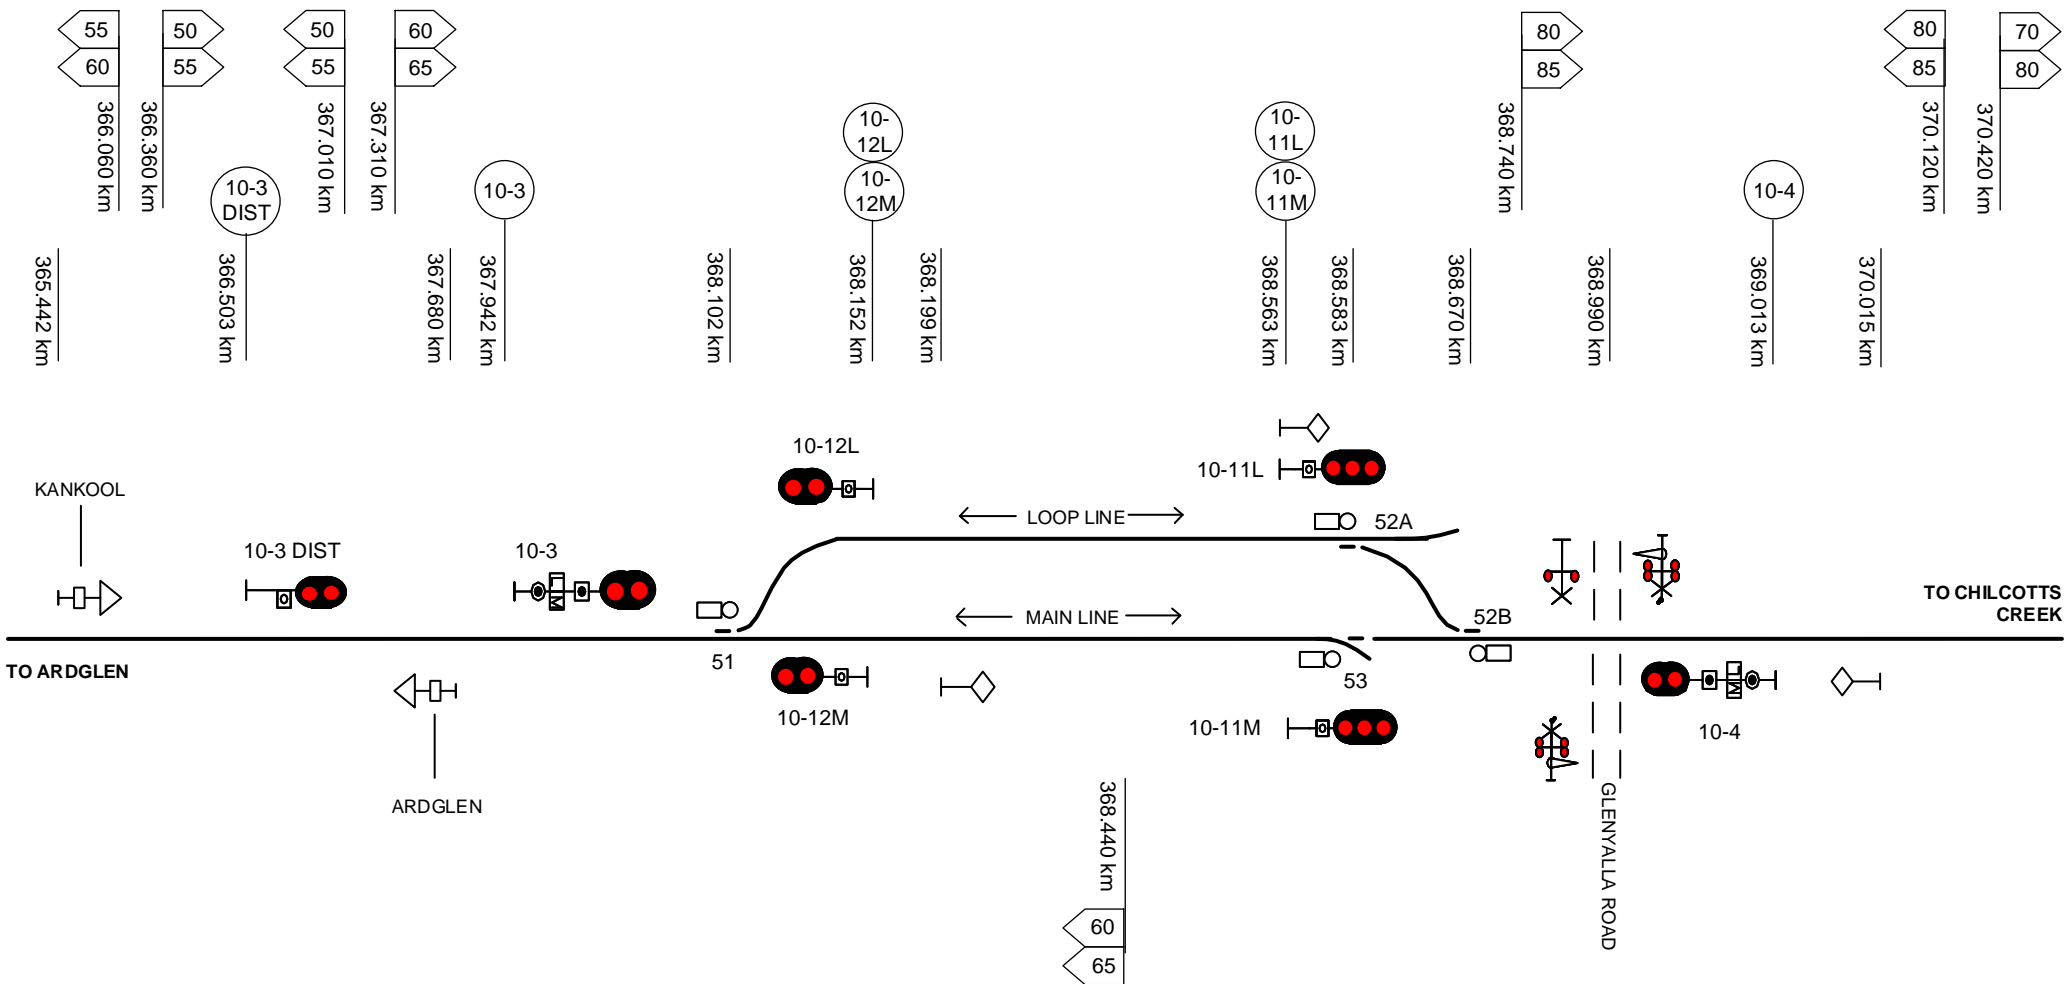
55
60
366.060 km

50
55
366.360 km

50
55
367.010 km

60
65
367.310 km

10-3 DIST

10-3

10-12L
10-12M

10-11L
10-11M

80
85
368.740 km

10-4

80
85
370.120 km

70
80
370.420 km

365.442 km
366.503 km
367.680 km
367.942 km
368.102 km
368.152 km
368.199 km
368.563 km
368.583 km
368.670 km
368.990 km
369.013 km
370.015 km

10-12L
10-11L
KANKOOL
LOOP LINE
52A
10-3 DIST
10-3
MAIN LINE
52B
TO CHILCOTTS CREEK
51
TO ARDGLEN
10-12M
53
10-11M
10-4
ARDGLEN
368.440 km
60
65
GLENYALLA ROAD